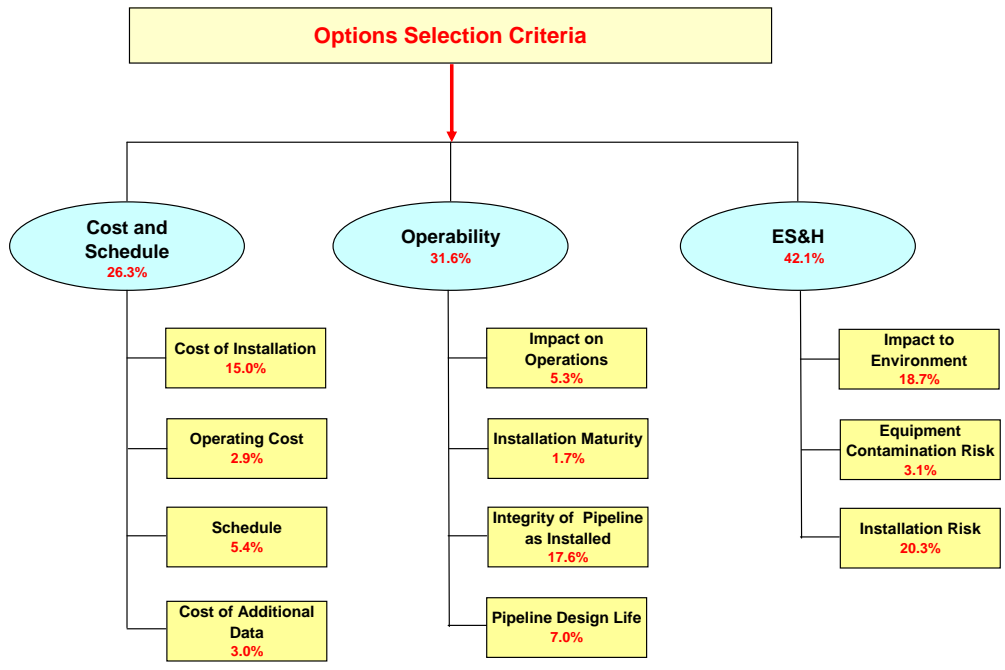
Options Selection Criteria

Cost and Schedule
26.3%

Cost of Installation
15.0%

Operating Cost
2.9%

Schedule
5.4%

Cost of Additional Data
3.0%

Operability
31.6%

Impact on Operations
5.3%

Installation Maturity
1.7%

Integrity of Pipeline as Installed
17.6%

Pipeline Design Life
7.0%

ES&H
42.1%

Impact to Environment
18.7%

Equipment Contamination Risk
3.1%

Installation Risk
20.3%